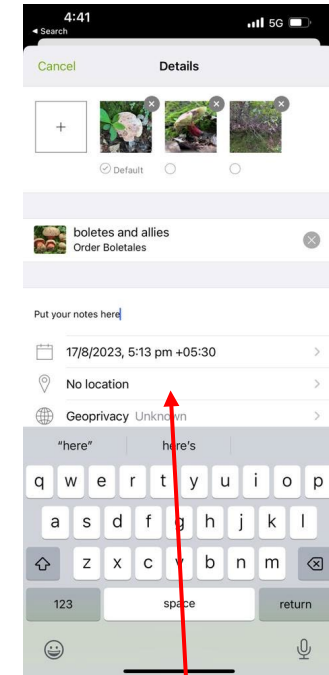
4:41
◂ Search
5G

Cancel
Details

+

Default

boletes and allies
Order Boletales

Put your notes here

17/8/2023, 5:13 pm +05:30

No location

Geoprivacy Unknown

"here"
here's

q w e r t y u i o p
a s d f g h j k l
z x c v b n m
123
space
return